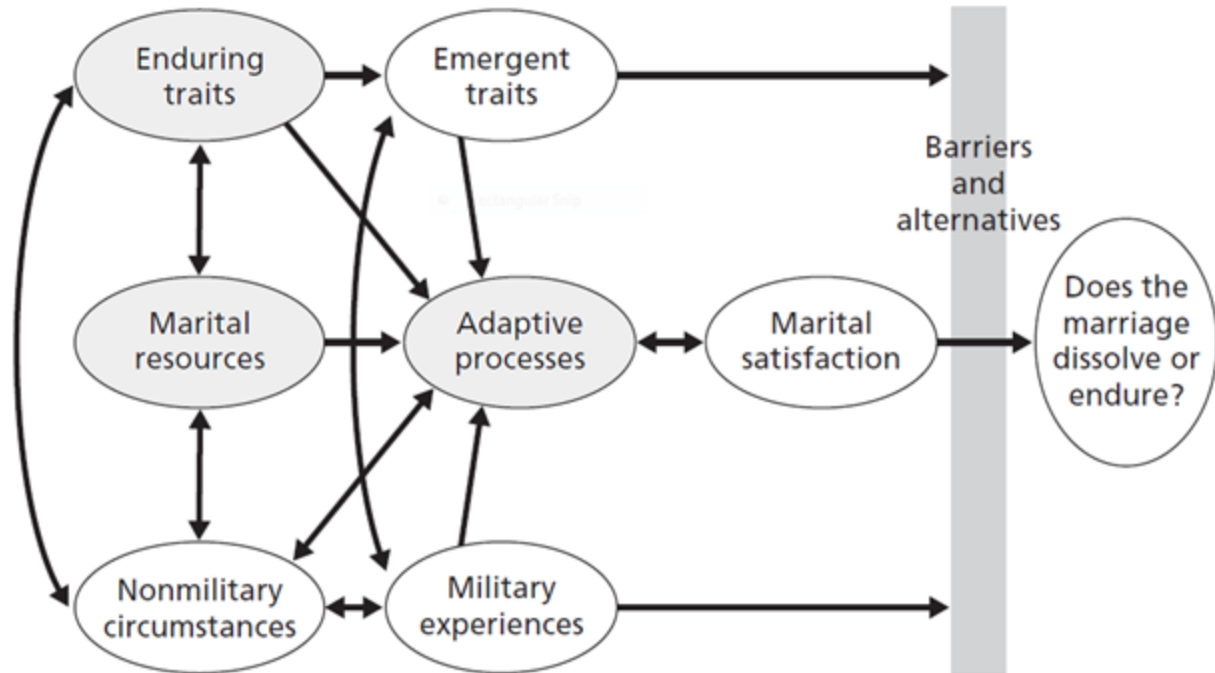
Enduring traits

Emergent traits

Barriers and alternatives

Marital resources

Adaptive processes

Marital satisfaction

Does the marriage dissolve or endure?

Nonmilitary circumstances

Military experiences